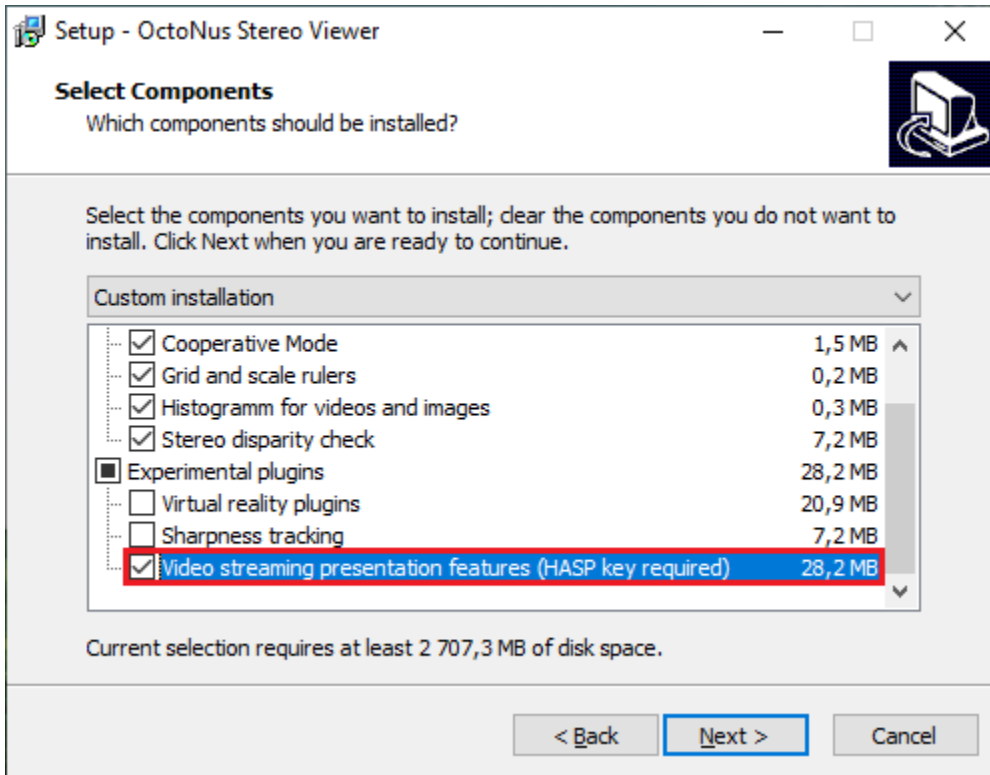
Setup - OctoNus Stereo Viewer

Select Components
Which components should be installed?

Select the components you want to install; clear the components you do not want to install. Click Next when you are ready to continue.

Custom installation

| Component | Size |
|---|---|
| Cooperative Mode | 1,5 MB |
| Grid and scale rulers | 0,2 MB |
| Histogramm for videos and images | 0,3 MB |
| Stereo disparity check | 7,2 MB |
| Experimental plugins | 28,2 MB |
| Virtual reality plugins | 20,9 MB |
| Sharpness tracking | 7,2 MB |
| Video streaming presentation features (HASP key required) | 28,2 MB |

Current selection requires at least 2 707,3 MB of disk space.

< Back
Next >
Cancel